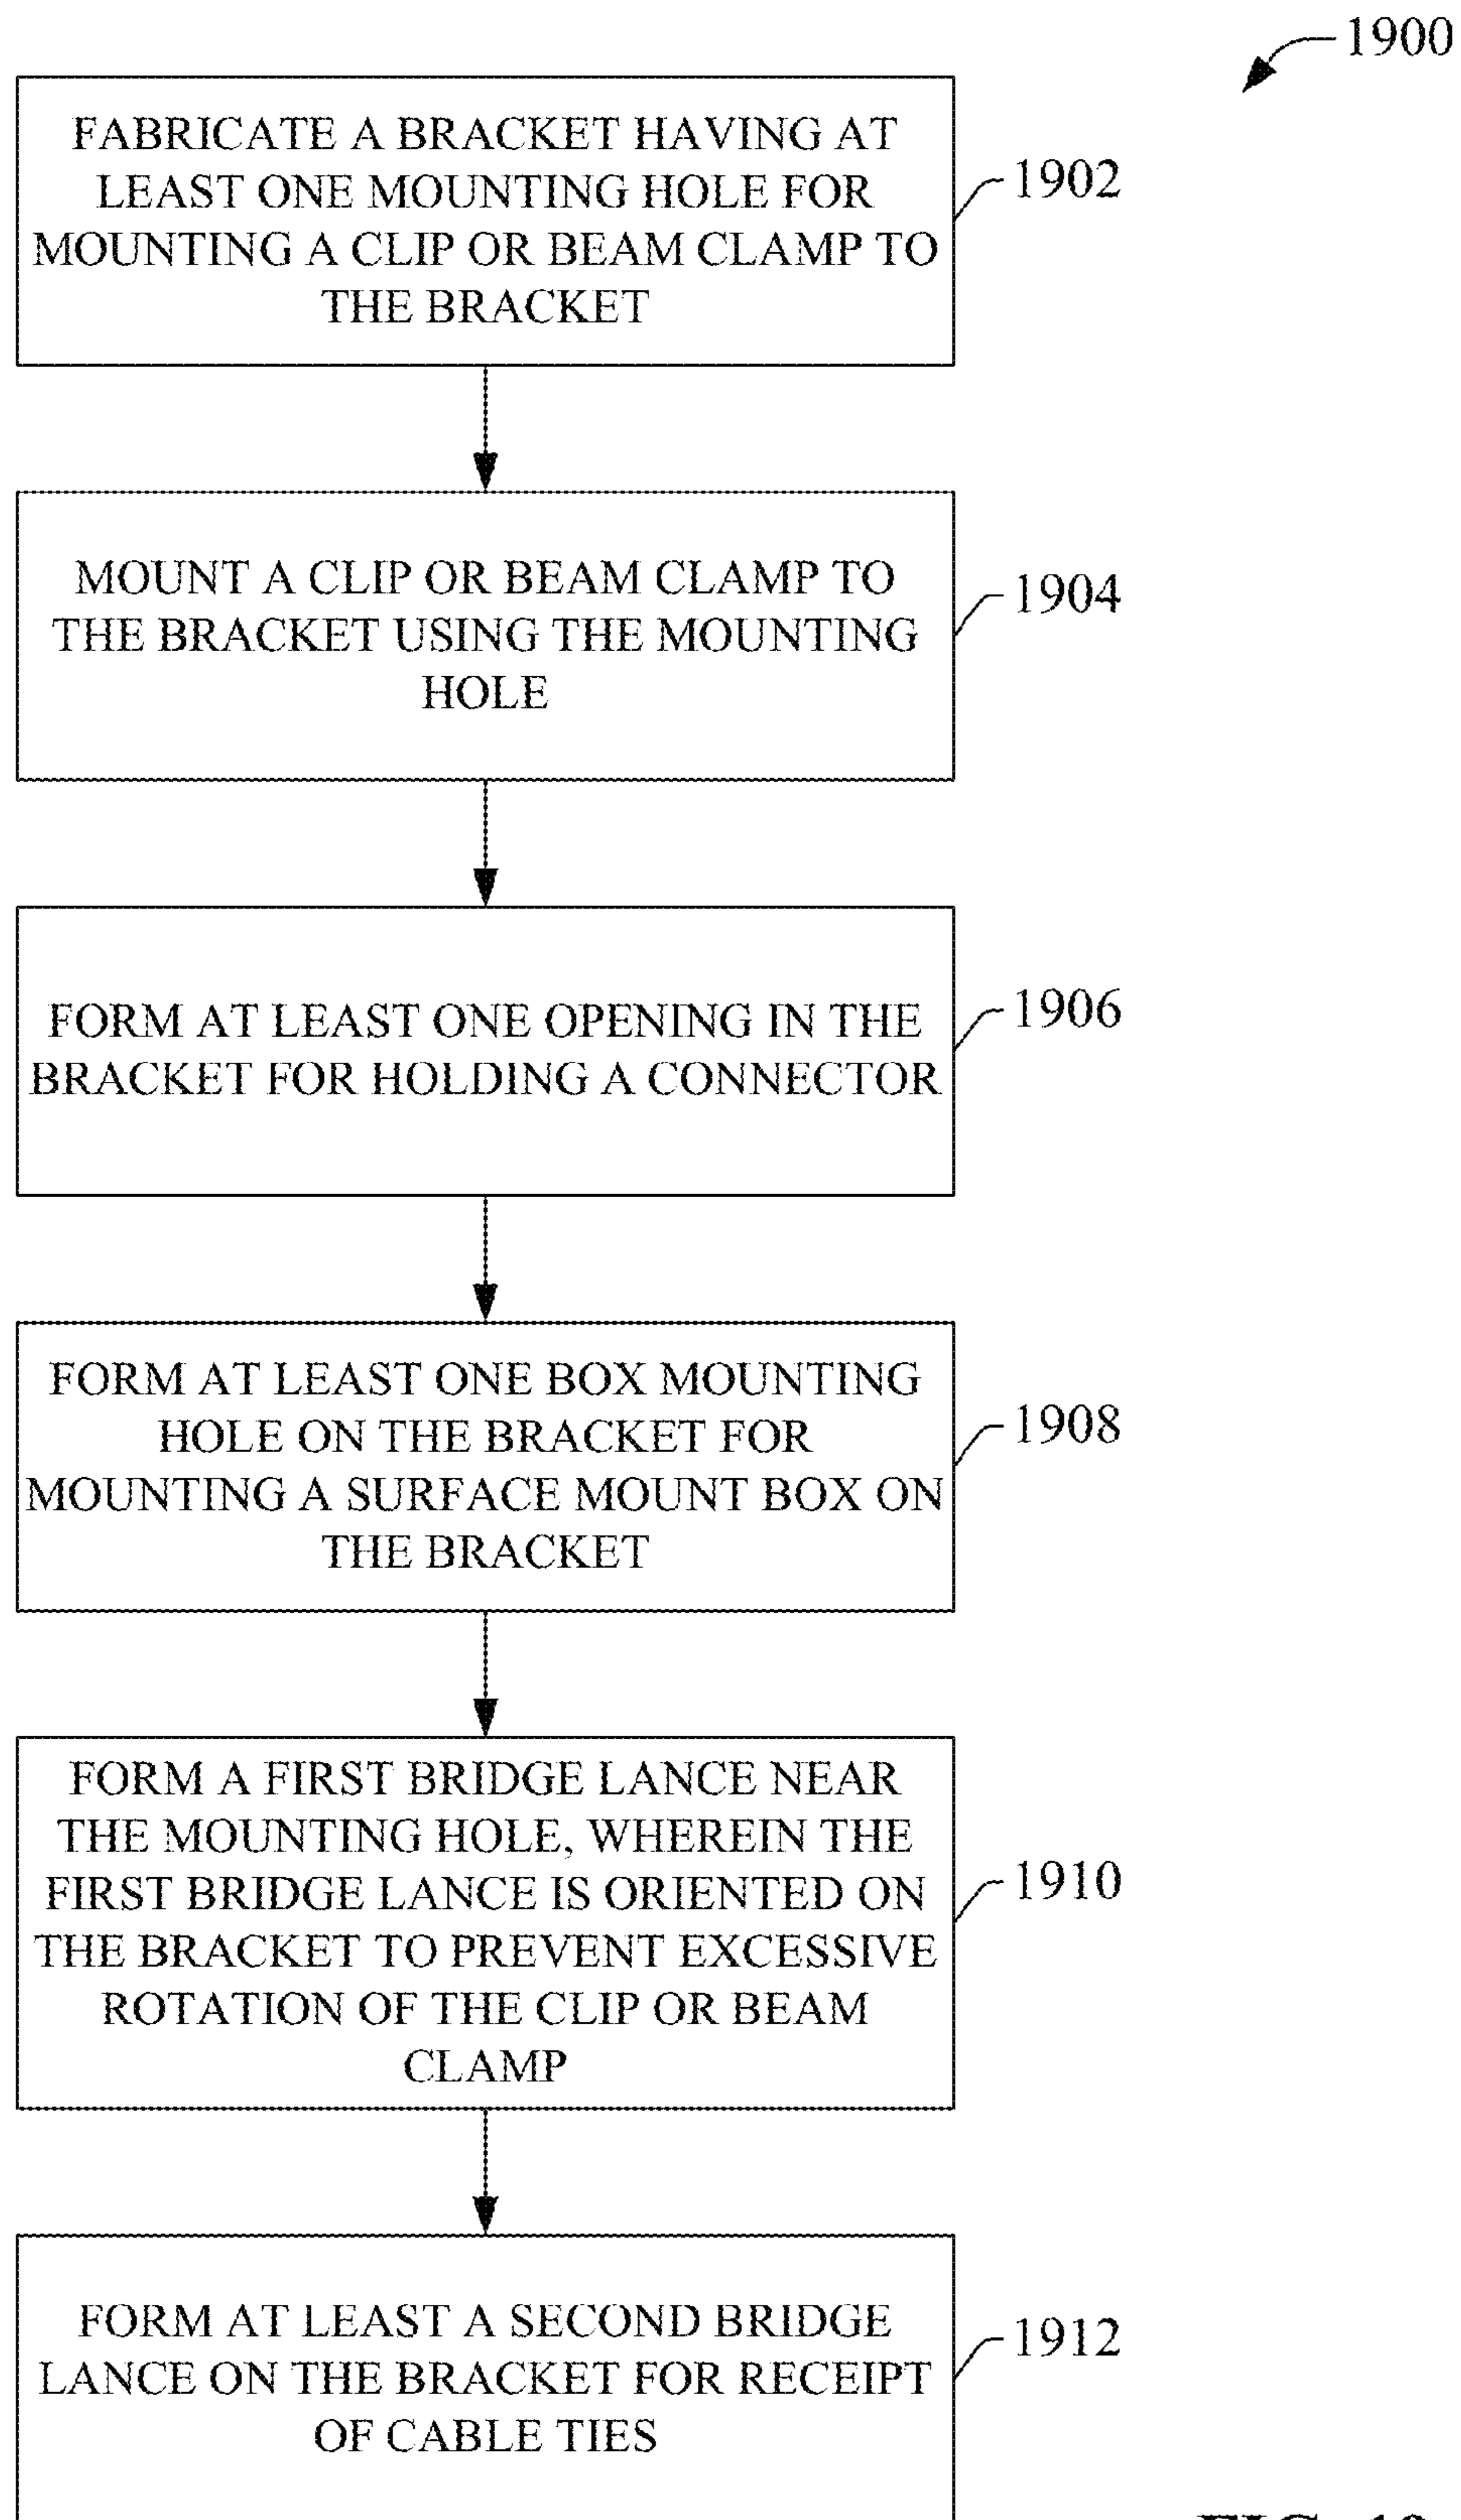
1900

FABRICATE A BRACKET HAVING AT LEAST ONE MOUNTING HOLE FOR MOUNTING A CLIP OR BEAM CLAMP TO THE BRACKET

1902

MOUNT A CLIP OR BEAM CLAMP TO THE BRACKET USING THE MOUNTING HOLE

1904

FORM AT LEAST ONE OPENING IN THE BRACKET FOR HOLDING A CONNECTOR

1906

FORM AT LEAST ONE BOX MOUNTING HOLE ON THE BRACKET FOR MOUNTING A SURFACE MOUNT BOX ON THE BRACKET

1908

FORM A FIRST BRIDGE LANCE NEAR THE MOUNTING HOLE, WHEREIN THE FIRST BRIDGE LANCE IS ORIENTED ON THE BRACKET TO PREVENT EXCESSIVE ROTATION OF THE CLIP OR BEAM CLAMP

1910

FORM AT LEAST A SECOND BRIDGE LANCE ON THE BRACKET FOR RECEIPT OF CABLE TIES

1912

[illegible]